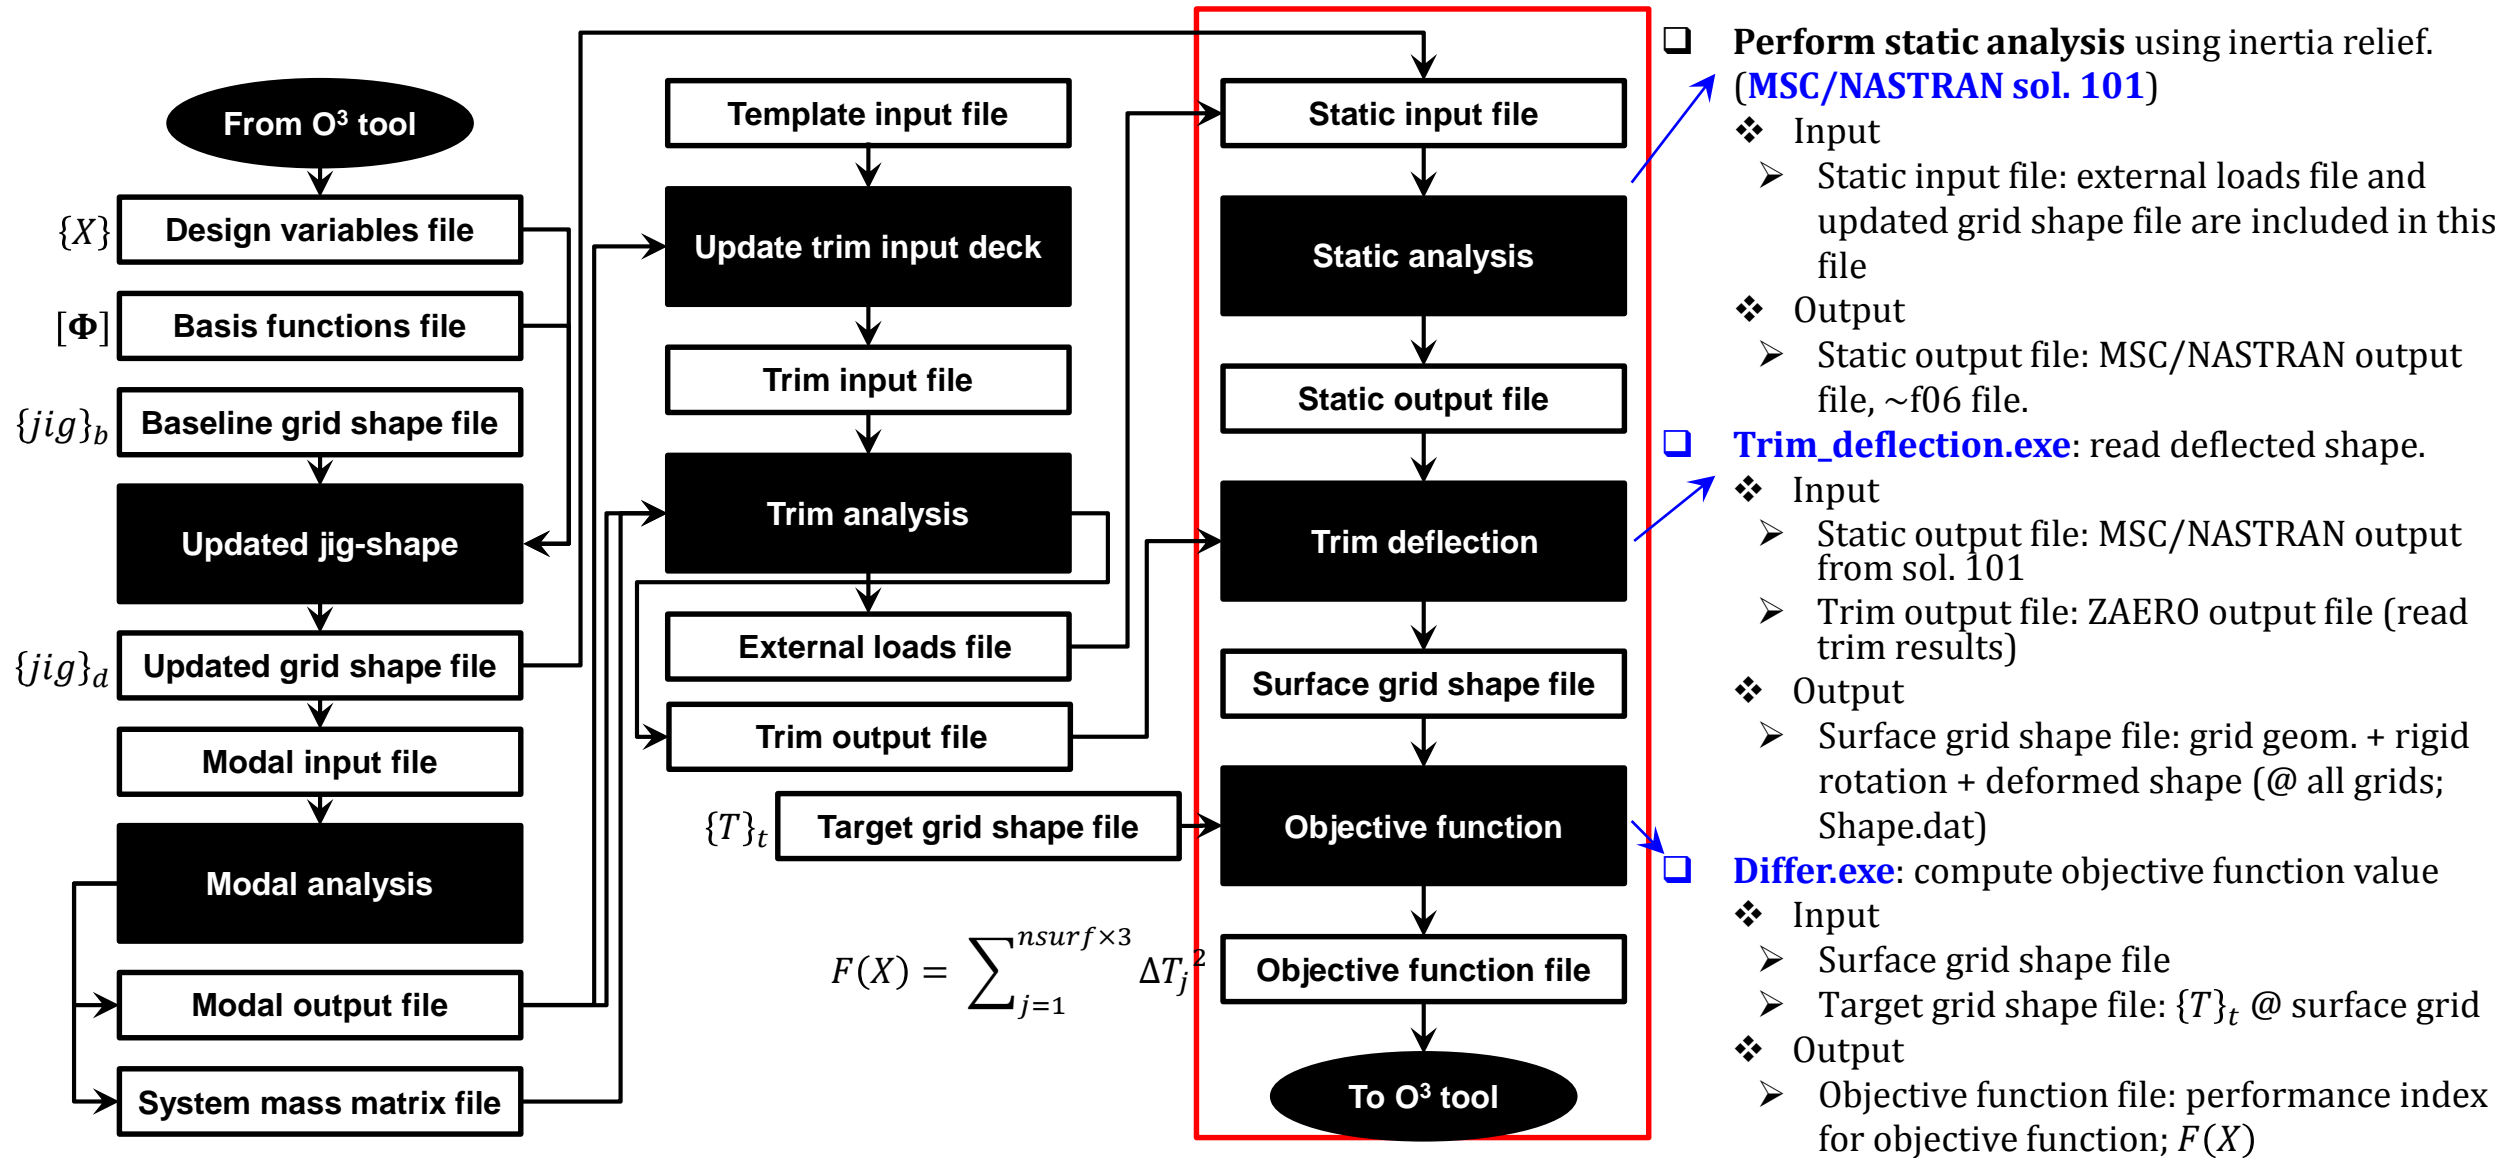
From O³ tool

$\{X\}$ Design variables file

$[\Phi]$ Basis functions file

$\{jig\}_b$ Baseline grid shape file

Updated jig-shape

$\{jig\}_d$ Updated grid shape file

Modal input file

Modal analysis

Modal output file

System mass matrix file

Template input file

Update trim input deck

Trim input file

Trim analysis

External loads file

Trim output file

$\{T\}_t$ Target grid shape file

$F(X) = \sum_{j=1}^{nsurf\times3} \Delta T_j^2$

Static input file

Static analysis

Static output file

Trim deflection

Surface grid shape file

Objective function

Objective function file

To O³ tool

❑ **Perform static analysis** using inertia relief. (**MSC/NASTRAN sol. 101**)
❖ Input
➢ Static input file: external loads file and updated grid shape file are included in this file
❖ Output
➢ Static output file: MSC/NASTRAN output file, ~f06 file.

❑ **Trim_deflection.exe**: read deflected shape.
❖ Input
➢ Static output file: MSC/NASTRAN output from sol. 101
➢ Trim output file: ZAERO output file (read trim results)
❖ Output
➢ Surface grid shape file: grid geom. + rigid rotation + deformed shape (@ all grids; Shape.dat)

❑ **Differ.exe**: compute objective function value
❖ Input
➢ Surface grid shape file
➢ Target grid shape file: $\{T\}_t$ @ surface grid
❖ Output
➢ Objective function file: performance index for objective function; $F(X)$